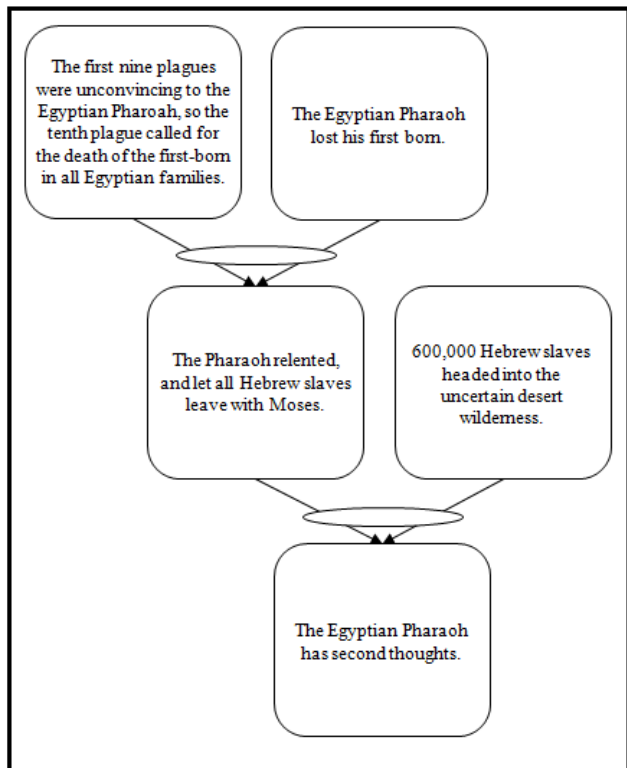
The first nine plagues were unconvincing to the Egyptian Pharoah, so the tenth plague called for the death of the first-born in all Egyptian families.

The Egyptian Pharaoh lost his first born.

The Pharaoh relented, and let all Hebrew slaves leave with Moses.

600,000 Hebrew slaves headed into the uncertain desert wilderness.

The Egyptian Pharaoh has second thoughts.